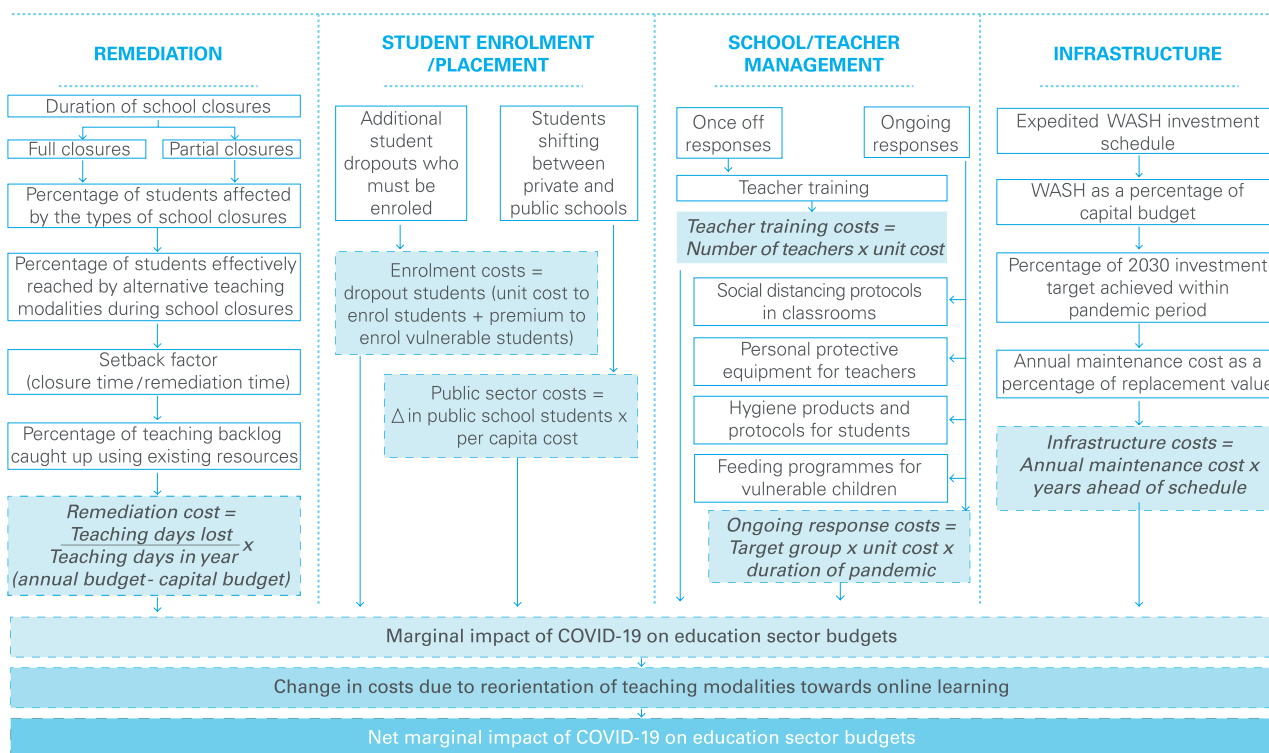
REMEDIATION

Duration of school closures

Full closures

Partial closures

Percentage of students affected by the types of school closures

Percentage of students effectively reached by alternative teaching modalities during school closures

Setback factor (closure time/remediation time)

Percentage of teaching backlog caught up using existing resources

Remediation cost = $\frac{\text{Teaching days lost}}{\text{Teaching days in year}}$ x (annual budget - capital budget)

STUDENT ENROLMENT /PLACEMENT

Additional student dropouts who must be enroled

Students shifting between private and public schools

Enrolment costs = dropout students (unit cost to enrol students + premium to enrol vulnerable students)

Public sector costs = $\Delta$ in public school students x per capita cost

SCHOOL/TEACHER MANAGEMENT

Once off responses

Ongoing responses

Teacher training

Teacher training costs = Number of teachers x unit cost

Social distancing protocols in classrooms

Personal protective equipment for teachers

Hygiene products and protocols for students

Feeding programmes for vulnerable children

Ongoing response costs = Target group x unit cost x duration of pandemic

INFRASTRUCTURE

Expedited WASH investment schedule

WASH as a percentage of capital budget

Percentage of 2030 investment target achieved within pandemic period

Annual maintenance cost as a percentage of replacement value

Infrastructure costs = Annual maintenance cost x years ahead of schedule

Marginal impact of COVID-19 on education sector budgets

Change in costs due to reorientation of teaching modalities towards online learning

Net marginal impact of COVID-19 on education sector budgets